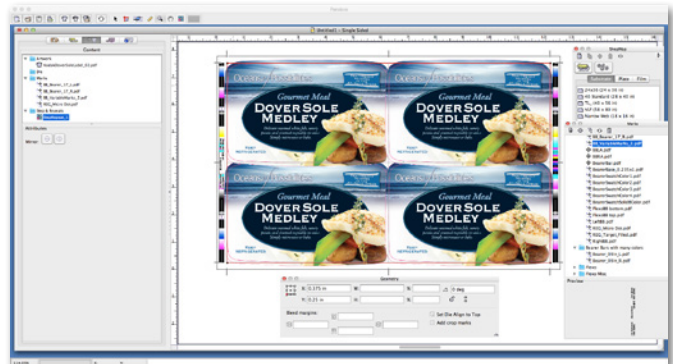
Content

Attributes

Gourmet Meal
DOVER SOLE
MEDLEY

Gourmet Meal
DOVER SOLE
MEDLEY

Gourmet Meal
DOVER SOLE
MEDLEY

Gourmet Meal
DOVER SOLE
MEDLEY

Geometry

X: 0.375 in
Y: 0.21 in

Bleed margins

Set Die Align to Top
Add crop marks

Substrate
Plate
Film

Marks

Preview